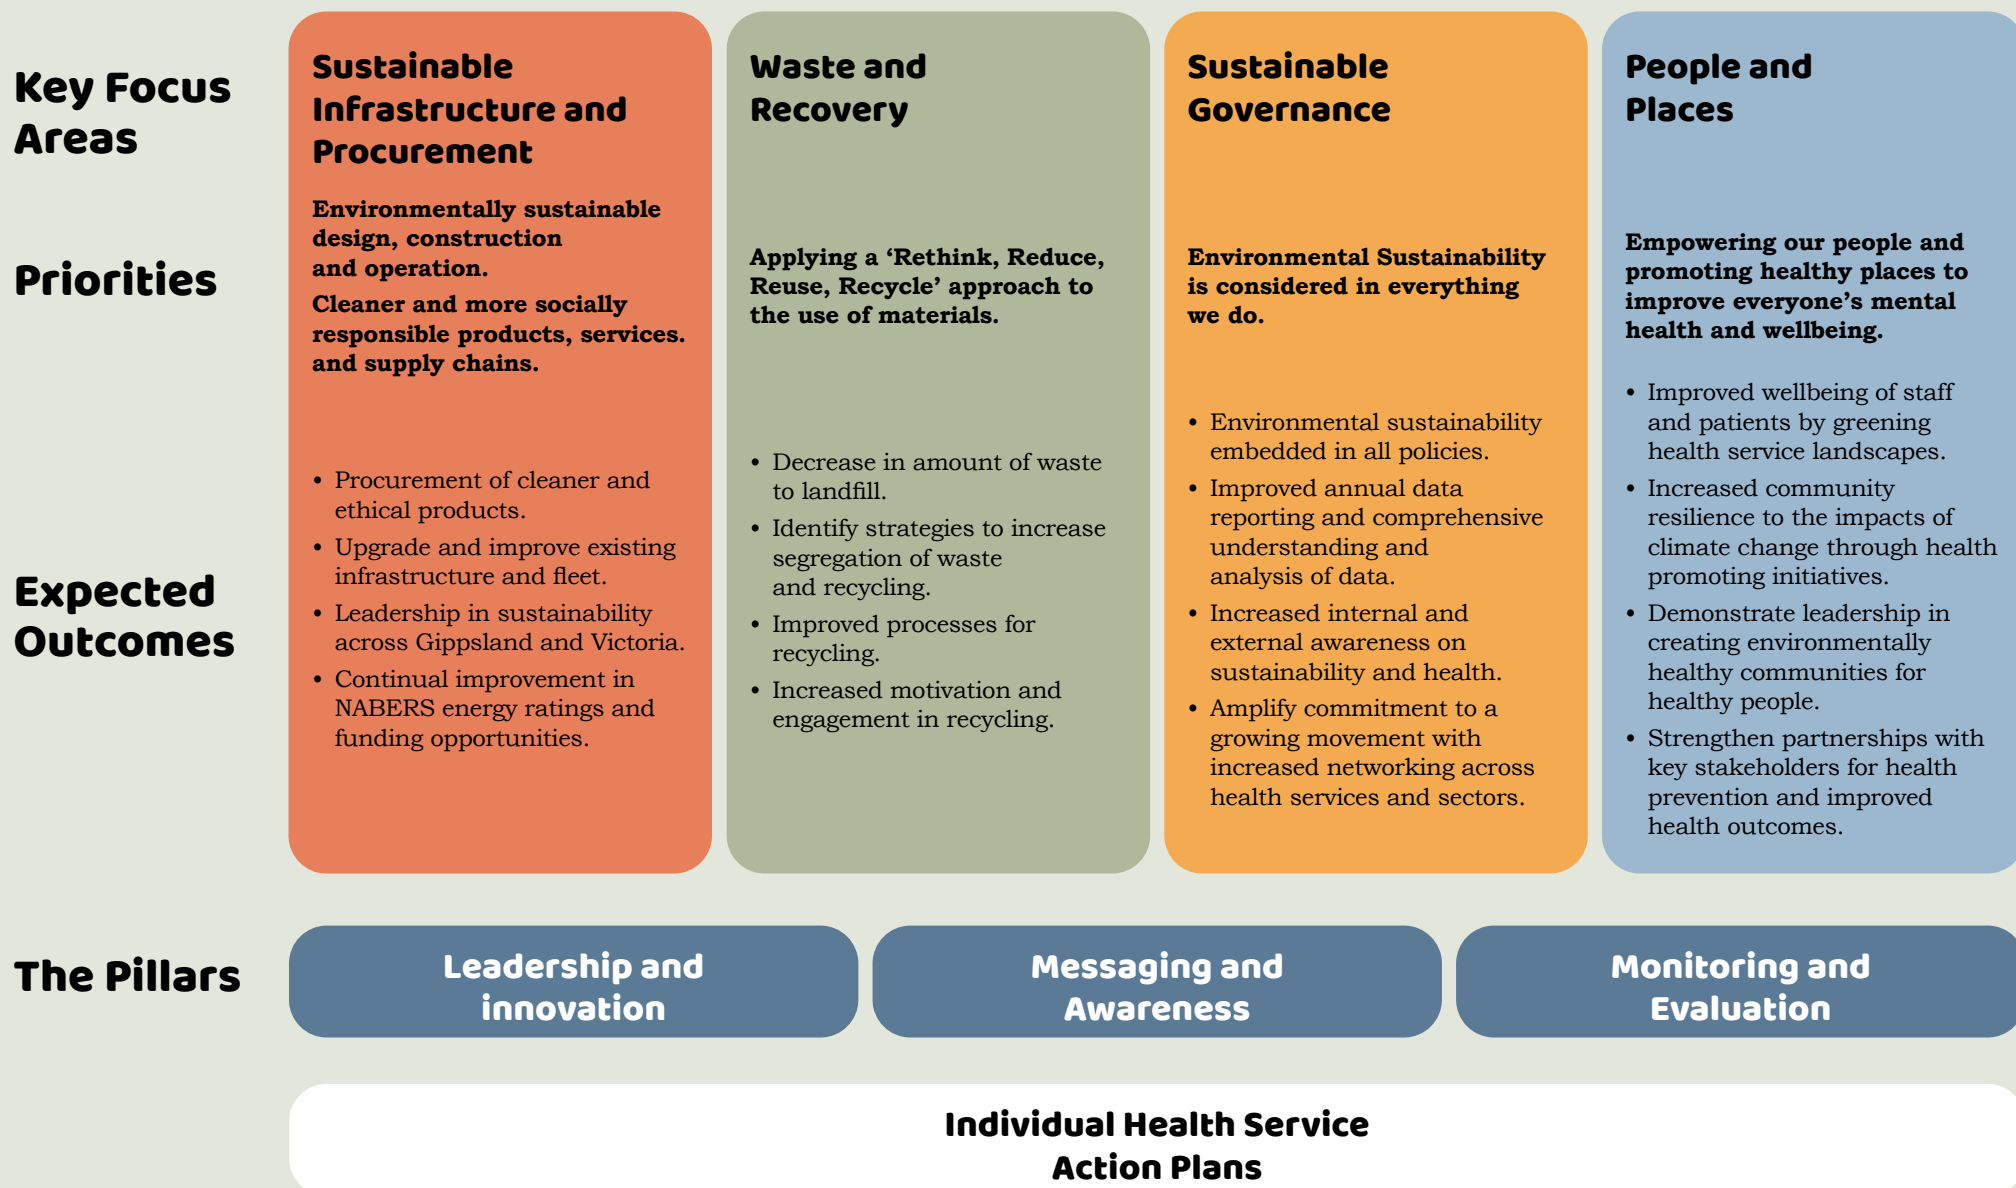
| | Sustainable Infrastructure and Procurement | Waste and Recovery | Sustainable Governance | People and Places |
|---|---|---|---|---|
| **Key Focus Areas** | **Sustainable Infrastructure and Procurement** | **Waste and Recovery** | **Sustainable Governance** | **People and Places** |
| **Priorities** | **Environmentally sustainable design, construction and operation. Cleaner and more socially responsible products, services. and supply chains.** | **Applying a 'Rethink, Reduce, Reuse, Recycle' approach to the use of materials.** | **Environmental Sustainability is considered in everything we do.** | **Empowering our people and promoting healthy places to improve everyone's mental health and wellbeing.** |
| **Expected Outcomes** | • Procurement of cleaner and ethical products. • Upgrade and improve existing infrastructure and fleet. • Leadership in sustainability across Gippsland and Victoria. • Continual improvement in NABERS energy ratings and funding opportunities. | • Decrease in amount of waste to landfill. • Identify strategies to increase segregation of waste and recycling. • Improved processes for recycling. • Increased motivation and engagement in recycling. | • Environmental sustainability embedded in all policies. • Improved annual data reporting and comprehensive understanding and analysis of data. • Increased internal and external awareness on sustainability and health. • Amplify commitment to a growing movement with increased networking across health services and sectors. | • Improved wellbeing of staff and patients by greening health service landscapes. • Increased community resilience to the impacts of climate change through health promoting initiatives. • Demonstrate leadership in creating environmentally healthy communities for healthy people. • Strengthen partnerships with key stakeholders for health prevention and improved health outcomes. |

The Pillars

Leadership and innovation

Messaging and Awareness

Monitoring and Evaluation

Individual Health Service Action Plans